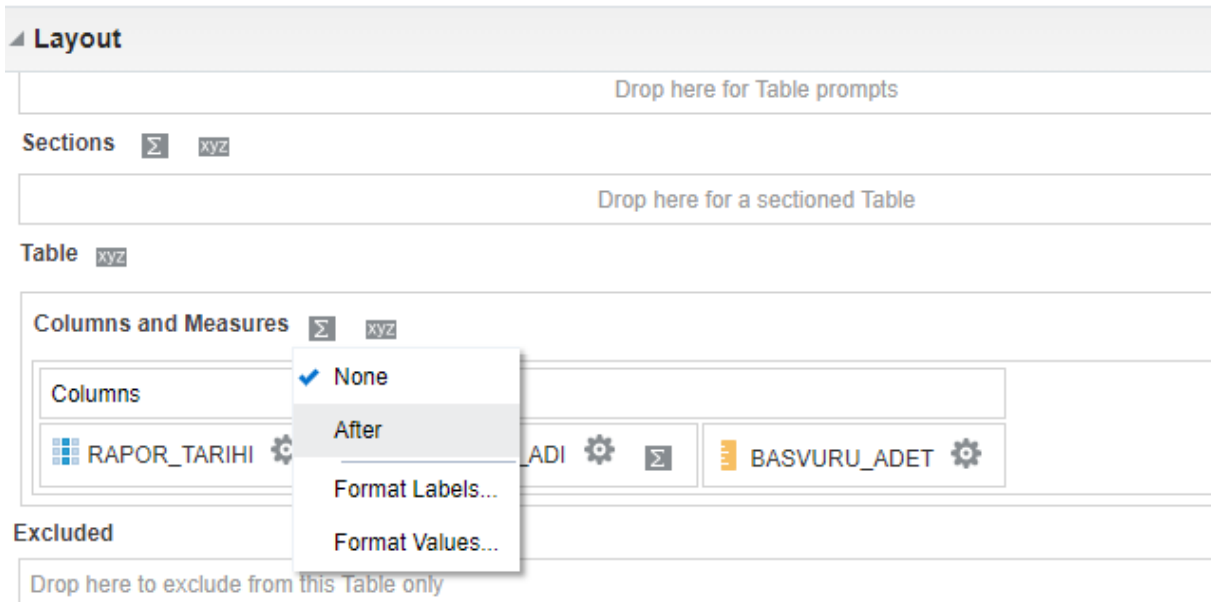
Layout

Drop here for Table prompts

Sections Σ xyz

Drop here for a sectioned Table

Table xyz

Columns and Measures Σ xyz

Columns

RAPOR_TARIHI

_ADI Σ

BASVURU_ADET

✔ None

After

Format Labels...

Format Values...

Excluded

Drop here to exclude from this Table only